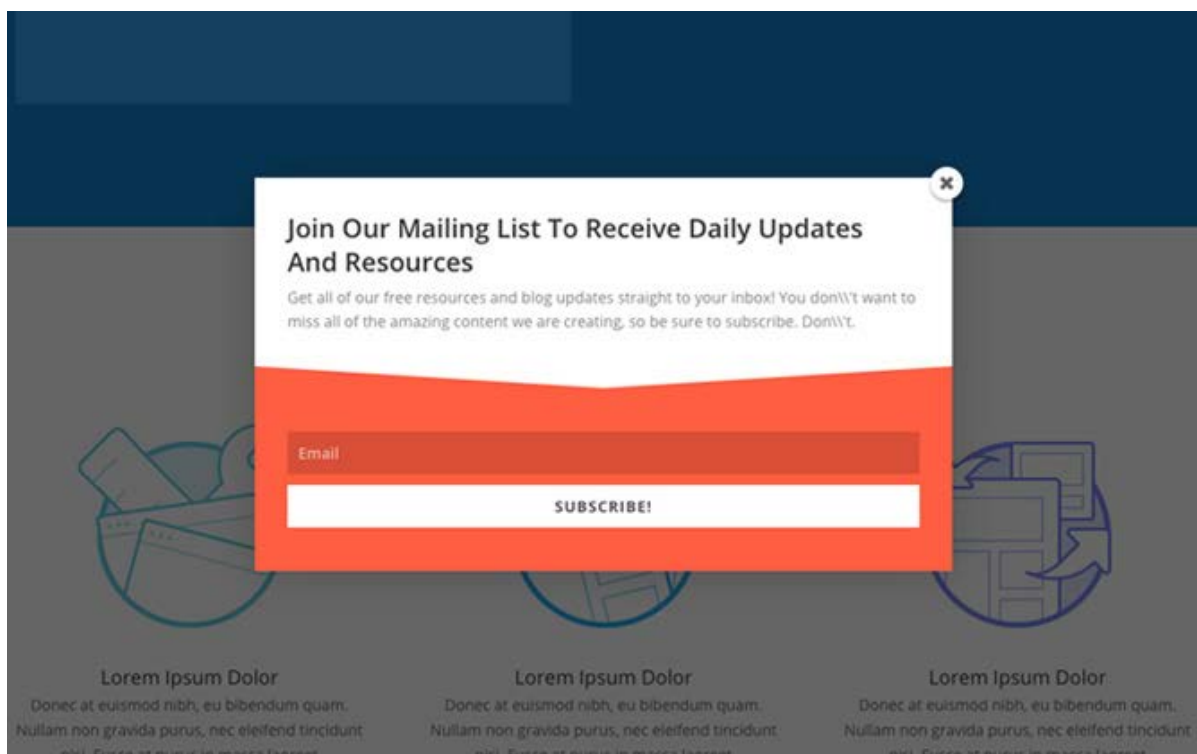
Join Our Mailing List To Receive Daily Updates And Resources

Get all of our free resources and blog updates straight to your inbox! You don\\\'t want to miss all of the amazing content we are creating, so be sure to subscribe. Don\\\'t.

Email

SUBSCRIBE!

Lorem Ipsum Dolor

Donec at euismod nibh, eu bibendum quam. Nullam non gravida purus, nec eleifend tincidunt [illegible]

Lorem Ipsum Dolor

Donec at euismod nibh, eu bibendum quam. Nullam non gravida purus, nec eleifend tincidunt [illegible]

Lorem Ipsum Dolor

Donec at euismod nibh, eu bibendum quam. Nullam non gravida purus, nec eleifend tincidunt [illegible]